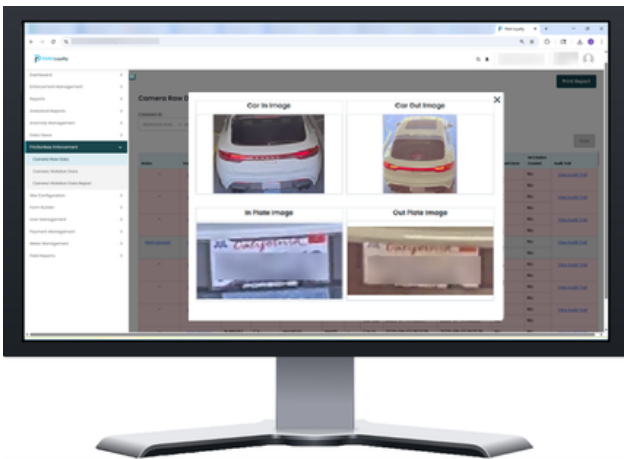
Car In Image

Car Out Image

In Plate Image

Out Plate Image

Print Report

Camera Raw D

Dashboard

Enforcement Management

Reports

Analytical Reports

Anomaly Management

Data Views

Pedestrian Enforcement

Camera Raw Data

Camera Violation Data

Camera Violation Data Report

Site Configuration

Form Builder

User Management

Payment Management

Meter Management

Field Reports

View Audit Trail

California

California